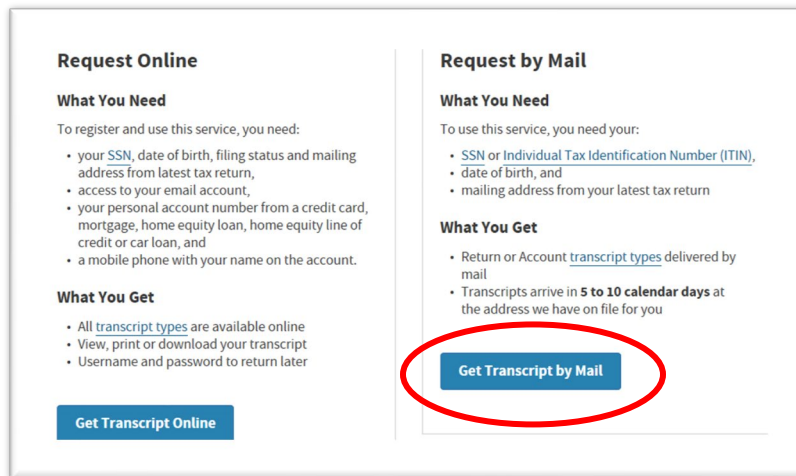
Request Online

What You Need

To register and use this service, you need:

- your SSN, date of birth, filing status and mailing address from latest tax return,
- access to your email account,
- your personal account number from a credit card, mortgage, home equity loan, home equity line of credit or car loan, and
- a mobile phone with your name on the account.

What You Get

- All transcript types are available online
- View, print or download your transcript
- Username and password to return later

Get Transcript Online

Request by Mail

What You Need

To use this service, you need your:

- SSN or Individual Tax Identification Number (ITIN),
- date of birth, and
- mailing address from your latest tax return

What You Get

- Return or Account transcript types delivered by mail
- Transcripts arrive in **5 to 10 calendar days** at the address we have on file for you

Get Transcript by Mail